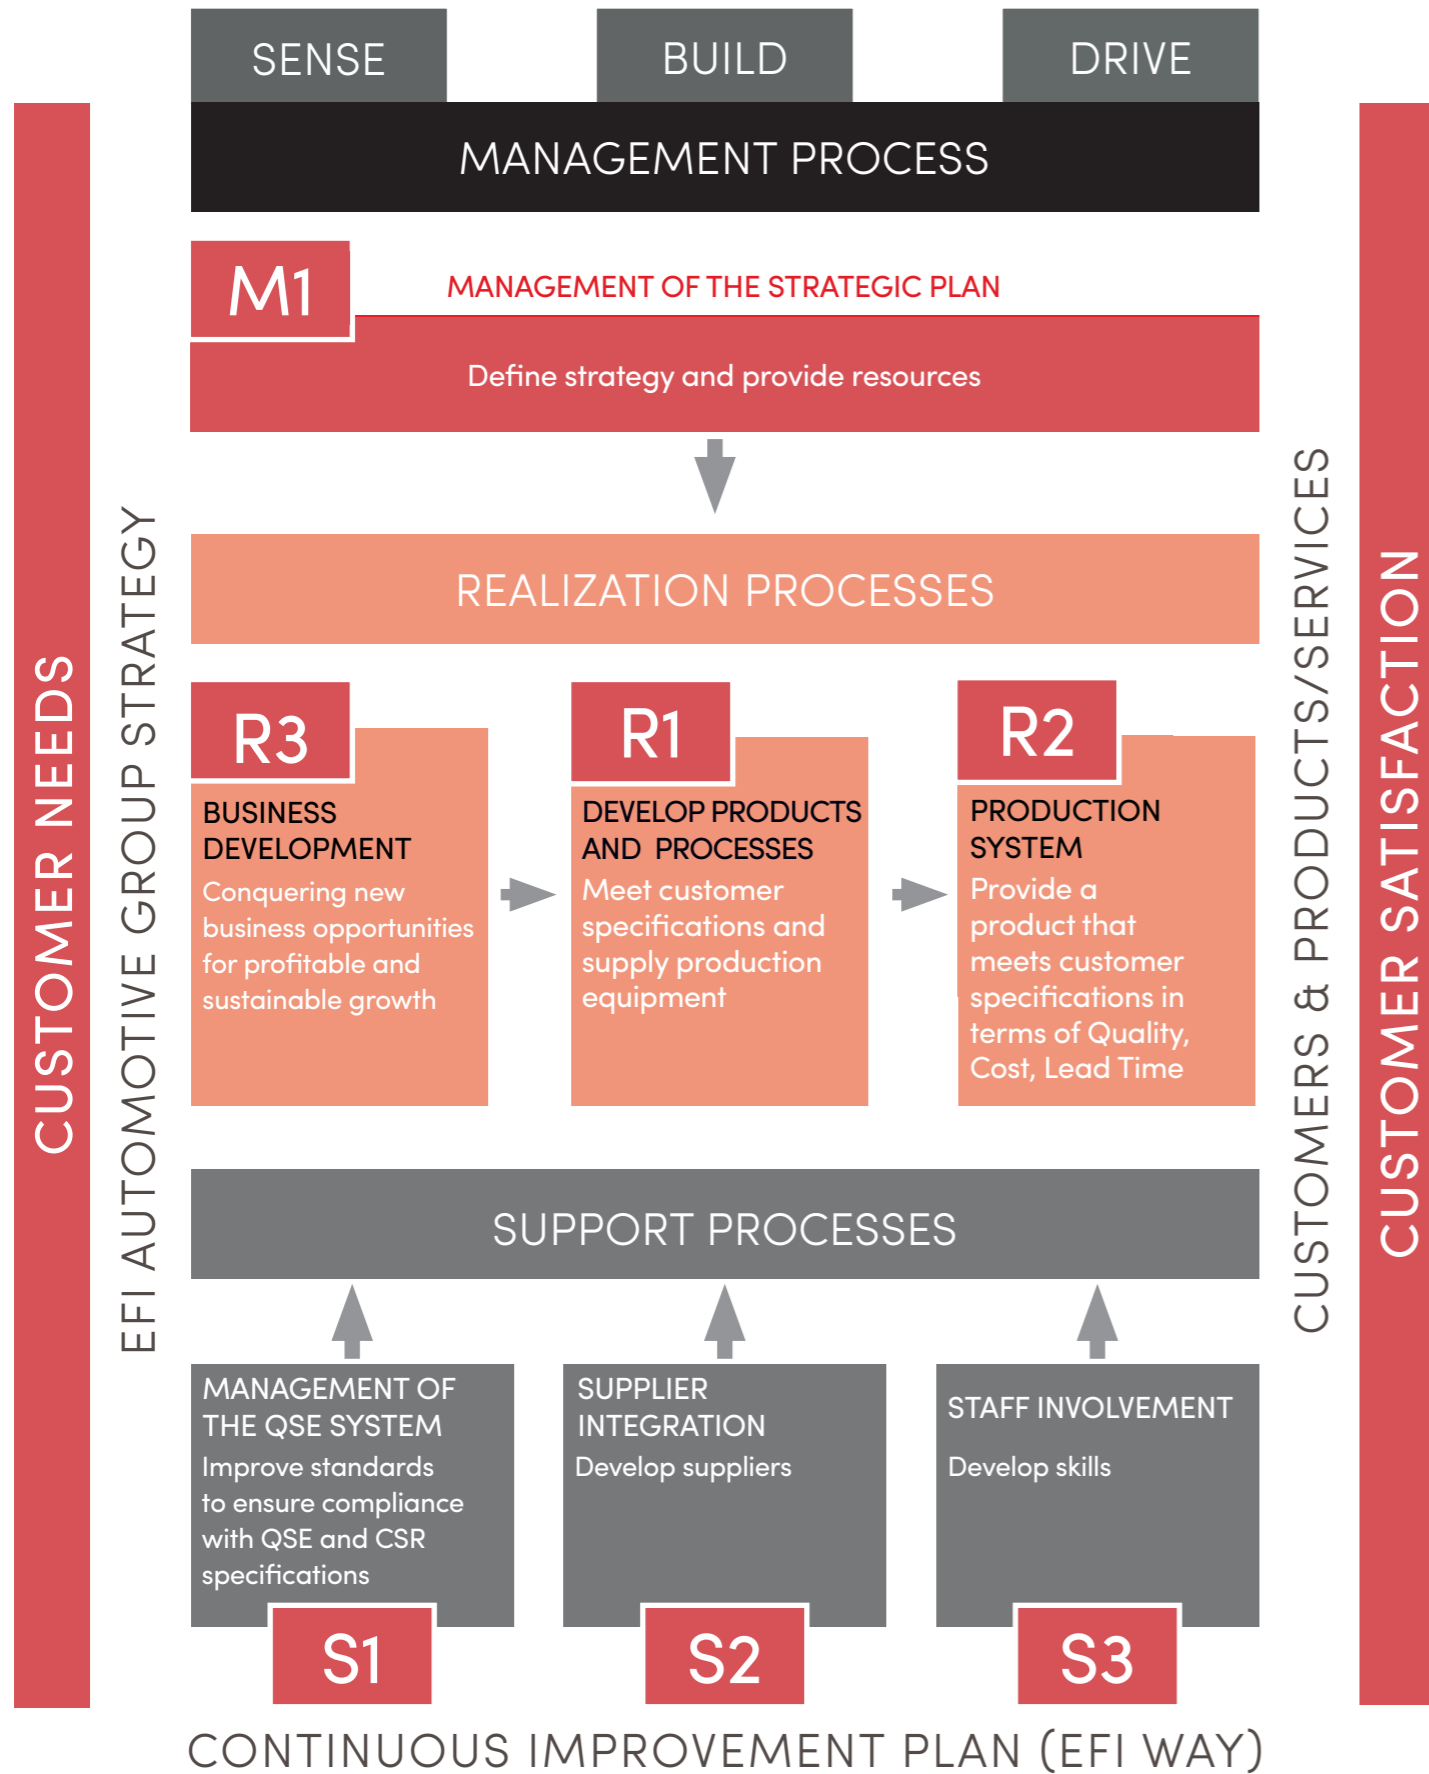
SENSE
BUILD
DRIVE

MANAGEMENT PROCESS

M1
MANAGEMENT OF THE STRATEGIC PLAN
Define strategy and provide resources

REALIZATION PROCESSES

R3
BUSINESS DEVELOPMENT
Conquering new business opportunities for profitable and sustainable growth

R1
DEVELOP PRODUCTS AND PROCESSES
Meet customer specifications and supply production equipment

R2
PRODUCTION SYSTEM
Provide a product that meets customer specifications in terms of Quality, Cost, Lead Time

SUPPORT PROCESSES

MANAGEMENT OF THE QSE SYSTEM
Improve standards to ensure compliance with QSE and CSR specifications
S1

SUPPLIER INTEGRATION
Develop suppliers
S2

STAFF INVOLVEMENT
Develop skills
S3

CUSTOMER NEEDS
EFI AUTOMOTIVE GROUP STRATEGY
CUSTOMERS & PRODUCTS/SERVICES
CUSTOMER SATISFACTION

CONTINUOUS IMPROVEMENT PLAN (EFI WAY)